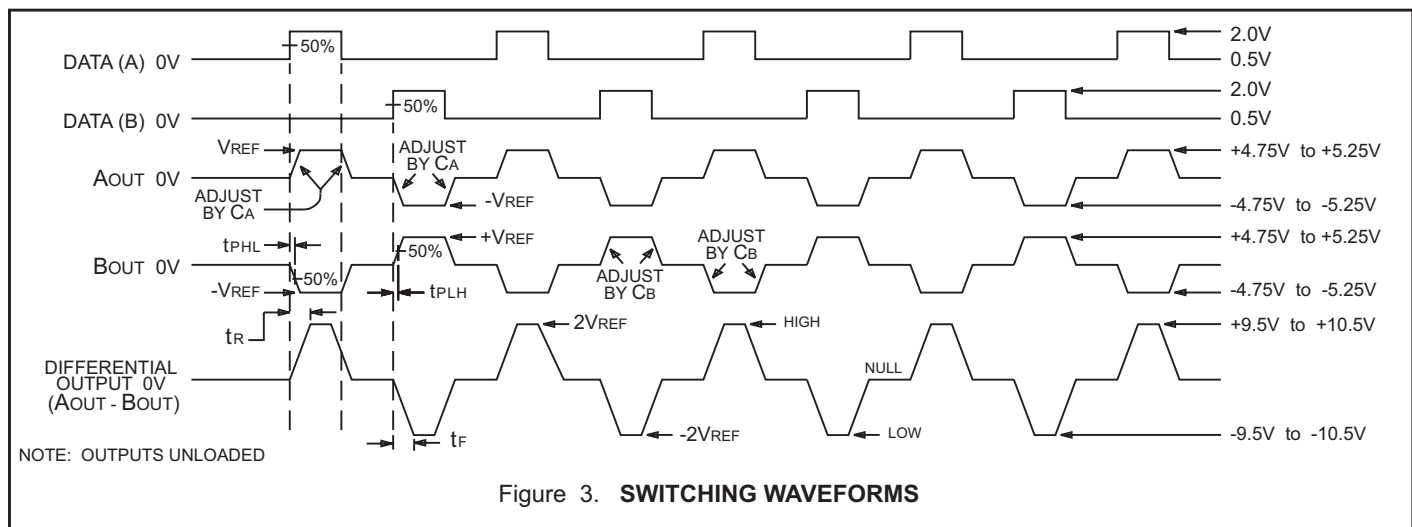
DATA (A) 0V
50%
2.0V
0.5V
DATA (B) 0V
50%
2.0V
0.5V
VREF
ADJUST BY CA
AOUT 0V
ADJUST BY CA
-VREF
+4.75V to +5.25V
-4.75V to -5.25V
tPHL
+VREF
50%
ADJUST BY CB
ADJUST BY CB
BOUT 0V
50%
-VREF
tPLH
+4.75V to +5.25V
-4.75V to -5.25V
tR
2VREF
HIGH
+9.5V to +10.5V
DIFFERENTIAL OUTPUT 0V (AOUT - BOUT)
NULL
-2VREF
LOW
-9.5V to -10.5V
tF
NOTE: OUTPUTS UNLOADED

Figure 3. **SWITCHING WAVEFORMS**